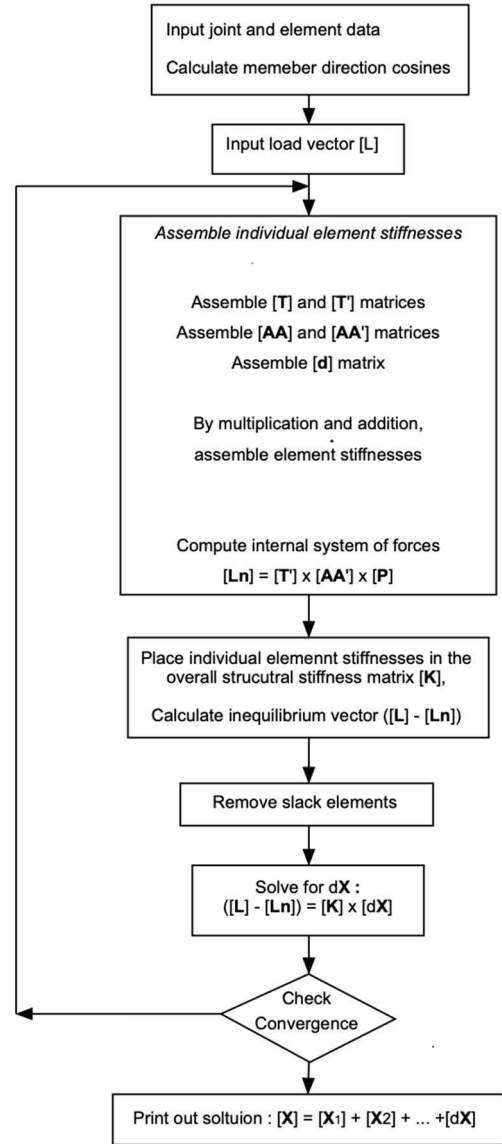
Input joint and element data

Calculate memeber direction cosines

Input load vector [L]

Assemble individual element stiffnesses

Assemble [T] and [T'] matrices

Assemble [AA] and [AA'] matrices

Assemble [d] matrix

By multiplication and addition, assemble element stiffnesses

Compute internal system of forces

[Ln] = [T'] x [AA'] x [P]

Place individual elemennt stiffnesses in the overall strucutral stiffness matrix [K],

Calculate inequilibrium vector ([L] - [Ln])

Remove slack elements

Solve for dX :

([L] - [Ln]) = [K] x [dX]

Check Convergence

Print out soltuion : [X] = [$X_1$] + [$X_2$] + ... +[dX]